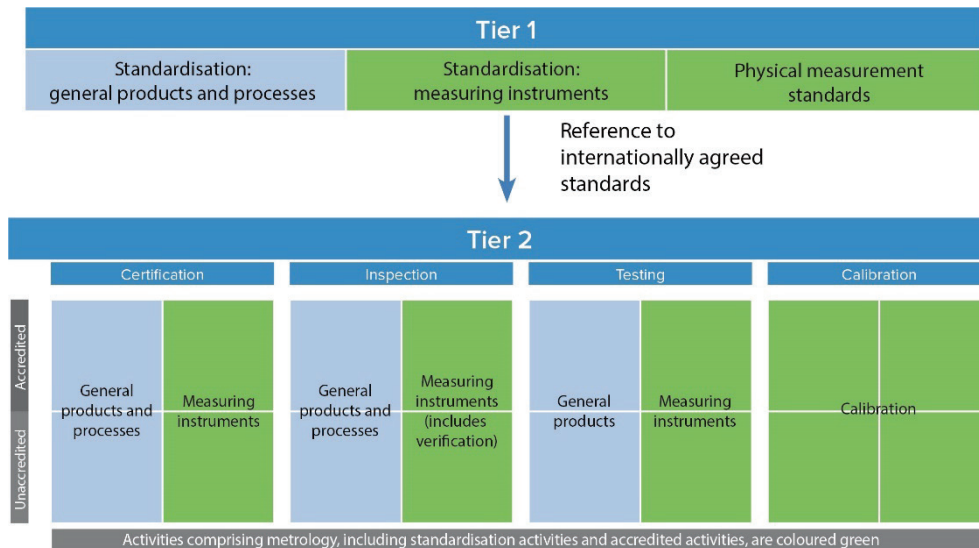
Tier 1

Standardisation: general products and processes

Standardisation: measuring instruments

Physical measurement standards

Reference to internationally agreed standards

Tier 2

Certification

Inspection

Testing

Calibration

Accredited

Unaccredited

General products and processes

Measuring instruments

General products and processes

Measuring instruments (includes verification)

General products

Measuring instruments

Calibration

Activities comprising metrology, including standardisation activities and accredited activities, are coloured green